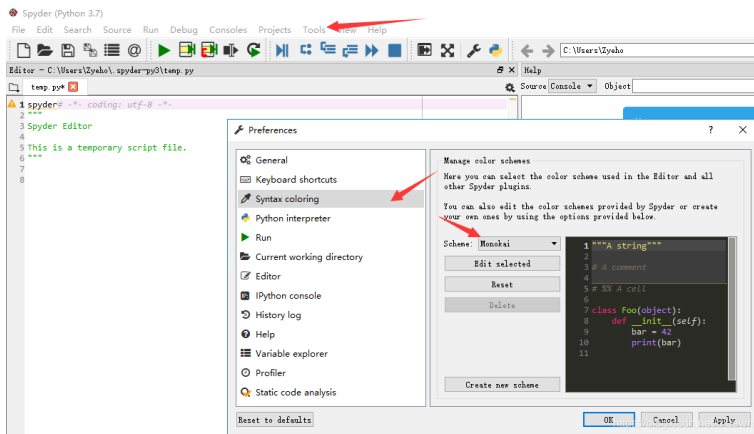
Spyder (Python 3.7)

File Edit Search Source Run Debug Consoles Projects Tools View Help

C:\Users\Zyeho

Editor - C:\Users\Zyeho\.spyder-py3\temp.py

temp.py*

Help

Source Console Object

1 spyder# -*- coding: utf-8 -*-
2 """
3 Spyder Editor
4
5 This is a temporary script file.
6 """
7
8

Preferences

? ×

General
Keyboard shortcuts
Syntax coloring
Python interpreter
Run
Current working directory
Editor
IPython console
History log
Help
Variable explorer
Profiler
Static code analysis

Manage color schemes

Here you can select the color scheme used in the Editor and all other Spyder plugins.

You can also edit the color schemes provided by Spyder or create your own ones by using the options provided below.

Scheme: Monokai

Edit selected

Reset

Delete

Create new scheme

1 """A string"""
2
3 # A comment
4
5 # %% A cell
6
7 class Foo(object):
8     def __init__(self):
9         bar = 42
10        print(bar)
11

Reset to defaults

OK Cancel Apply